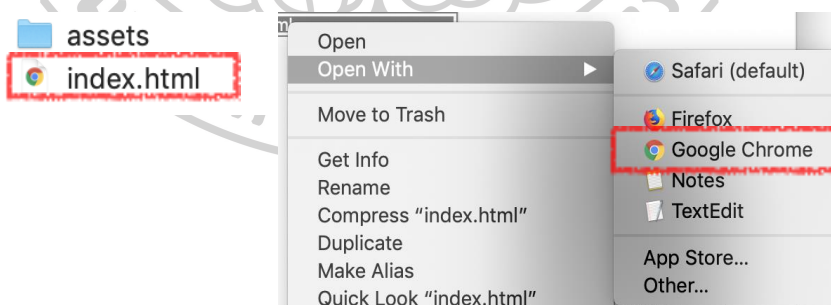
assets
index.html

Open
Open With

Move to Trash

Get Info
Rename
Compress “index.html”
Duplicate
Make Alias
Quick Look “index.html”

Safari (default)

Firefox
Google Chrome
Notes
TextEdit

App Store...
Other...